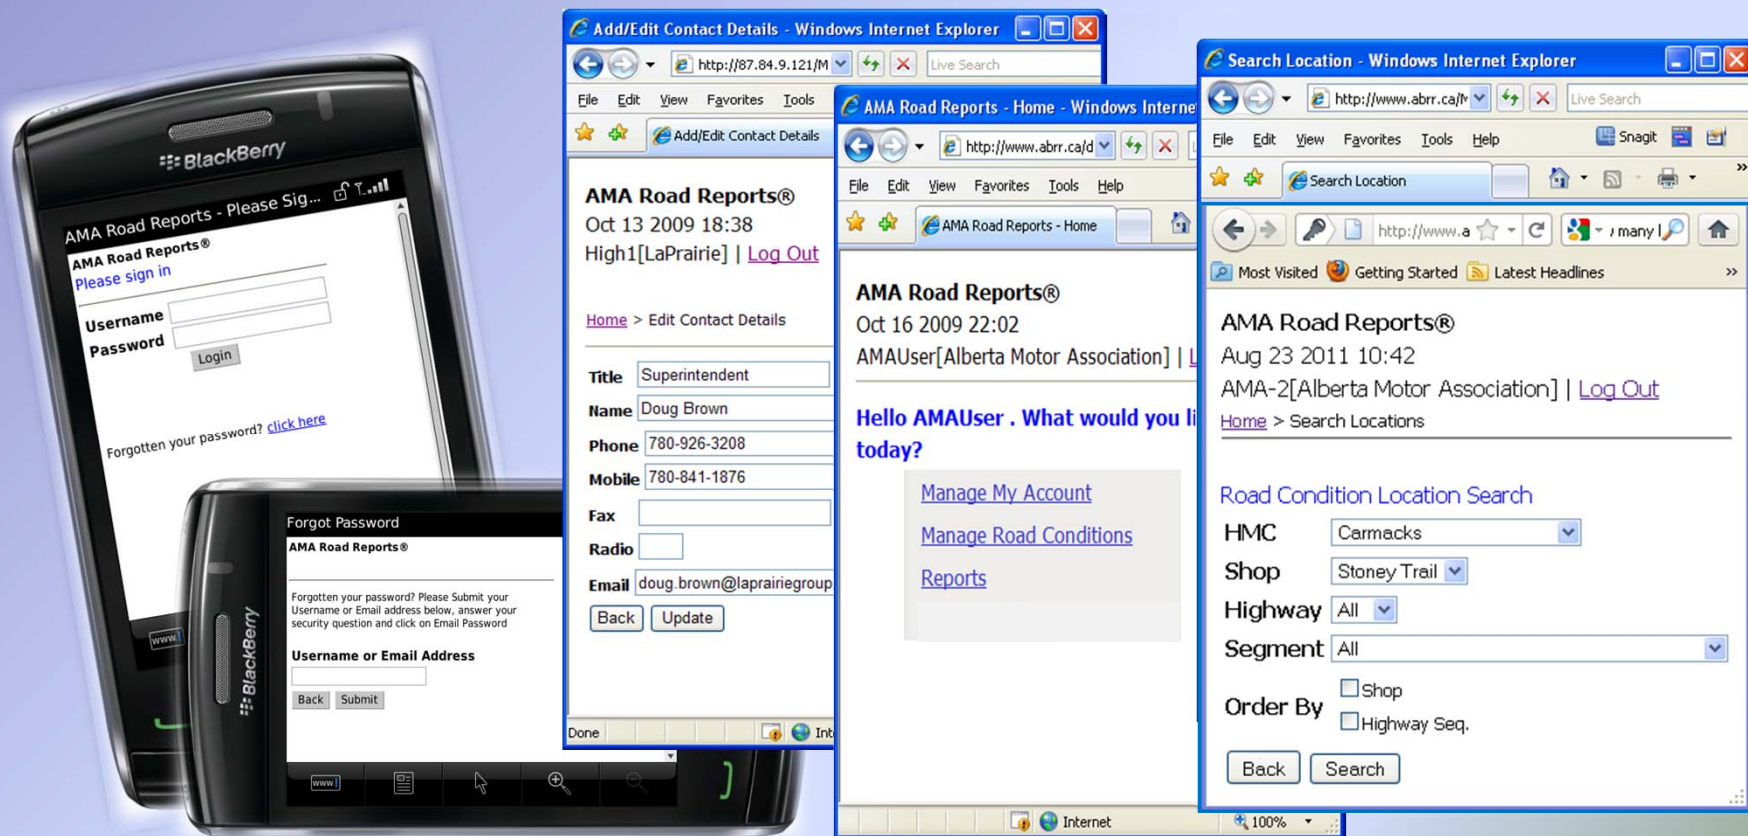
BlackBerry

AMA Road Reports - Please Sig...

AMA Road Reports®
Please sign in

Username
Password
Login

Forgotten your password? click here

www

BlackBerry

Forgot Password
AMA Road Reports®

Forgotten your password? Please Submit your Username or Email address below, answer your security question and click on Email Password

Username or Email Address

Back Submit

Add/Edit Contact Details - Windows Internet Explorer

http://87.84.9.121/M

Live Search

File Edit View Favorites Tools

Add/Edit Contact Details

AMA Road Reports®
Oct 13 2009 18:38
High1[LaPrairie] | Log Out

Home > Edit Contact Details

| Title | Superintendent |
|---|---|
| Name | Doug Brown |
| Phone | 780-926-3208 |
| Mobile | 780-841-1876 |
| Fax | |
| Radio | |
| Email | doug.brown@laprairiegroup |

Back Update

Done

AMA Road Reports - Home - Windows Interne

http://www.abrr.ca/d

File Edit View Favorites Tools Help

AMA Road Reports - Home

AMA Road Reports®
Oct 16 2009 22:02
AMAUser[Alberta Motor Association] | L

Hello AMAUser . What would you li today?

Manage My Account

Manage Road Conditions

Reports

Internet

100%

Search Location - Windows Internet Explorer

http://www.abrr.ca/M

Live Search

File Edit View Favorites Tools Help

Snagit

Search Location

http://www.a

many l

Most Visited Getting Started Latest Headlines

AMA Road Reports®
Aug 23 2011 10:42
AMA-2[Alberta Motor Association] | Log Out

Home > Search Locations

Road Condition Location Search

HMC Carmacks
Shop Stoney Trail
Highway All
Segment All
Order By Shop Highway Seq.

Back Search